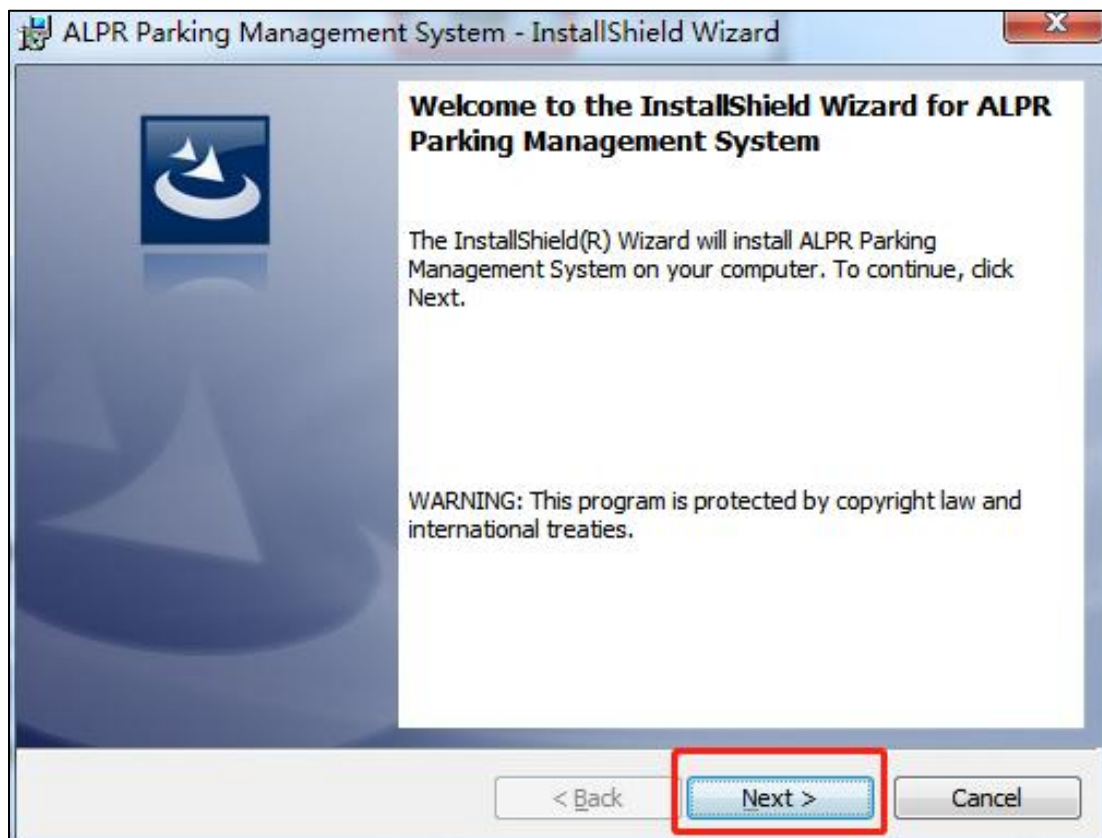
ALPR Parking Management System - InstallShield Wizard

Welcome to the InstallShield Wizard for ALPR Parking Management System

The InstallShield(R) Wizard will install ALPR Parking Management System on your computer. To continue, click Next.

WARNING: This program is protected by copyright law and international treaties.

< Back

Next >

Cancel